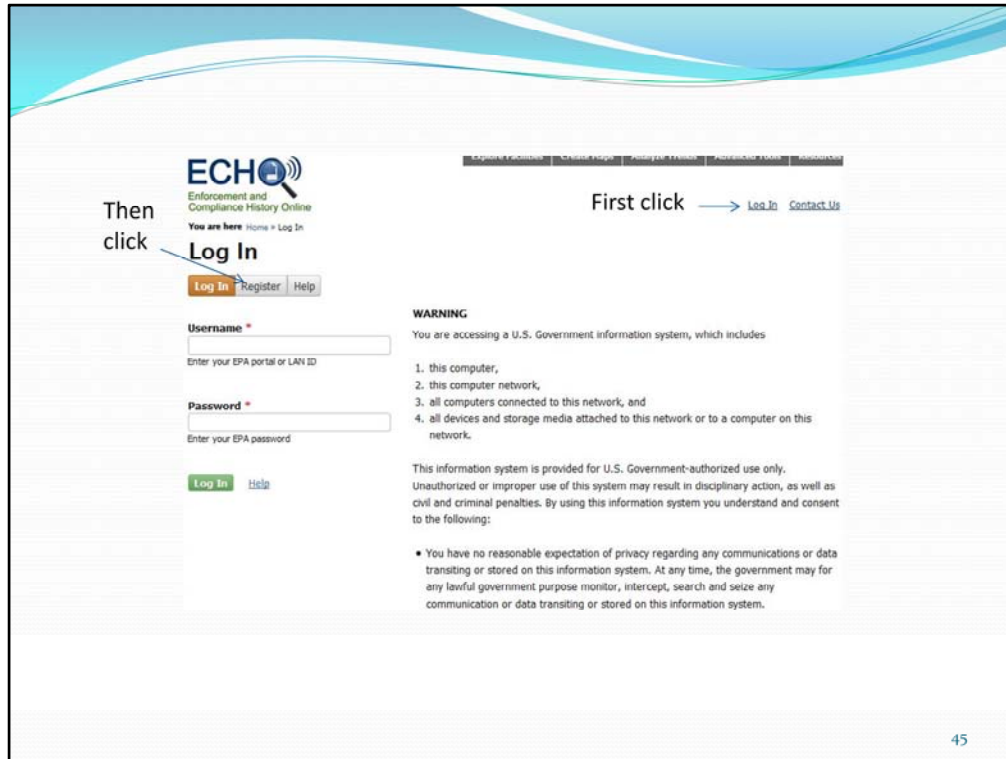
ECHO

Enforcement and Compliance History Online

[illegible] | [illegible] | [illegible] | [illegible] | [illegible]

First click

Log In Contact Us

You are here Home » Log In

Then click

Log In

Log In Register Help

Username *

Enter your EPA portal or LAN ID

Password *

Enter your EPA password

Log In Help

WARNING

You are accessing a U.S. Government information system, which includes

1. this computer,
2. this computer network,
3. all computers connected to this network, and
4. all devices and storage media attached to this network or to a computer on this network.

This information system is provided for U.S. Government-authorized use only. Unauthorized or improper use of this system may result in disciplinary action, as well as civil and criminal penalties. By using this information system you understand and consent to the following:

• You have no reasonable expectation of privacy regarding any communications or data transiting or stored on this information system. At any time, the government may for any lawful government purpose monitor, intercept, search and seize any communication or data transiting or stored on this information system.

45